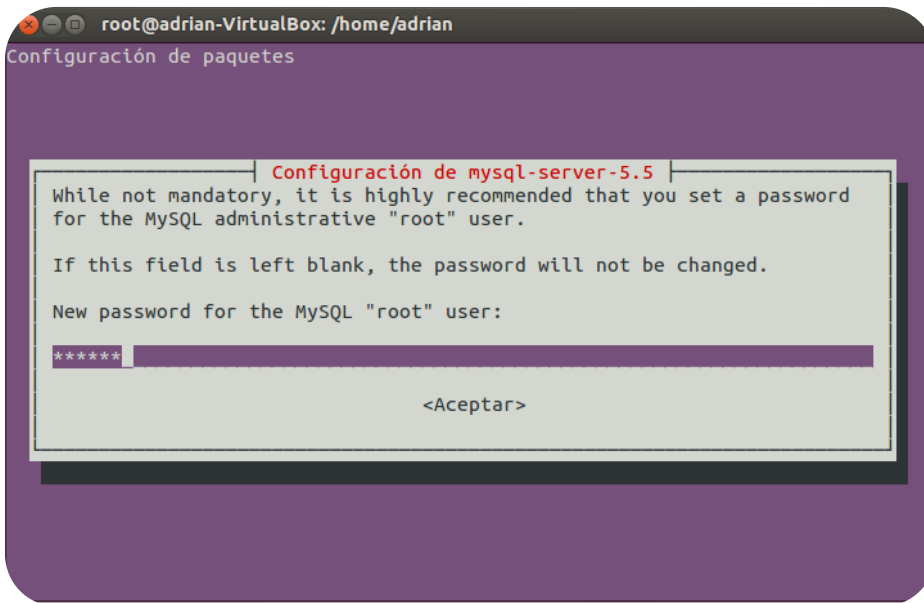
root@adrian-VirtualBox: /home/adrian

Configuración de paquetes

Configuración de mysql-server-5.5

While not mandatory, it is highly recommended that you set a password for the MySQL administrative "root" user.

If this field is left blank, the password will not be changed.

New password for the MySQL "root" user:

******

<Aceptar>